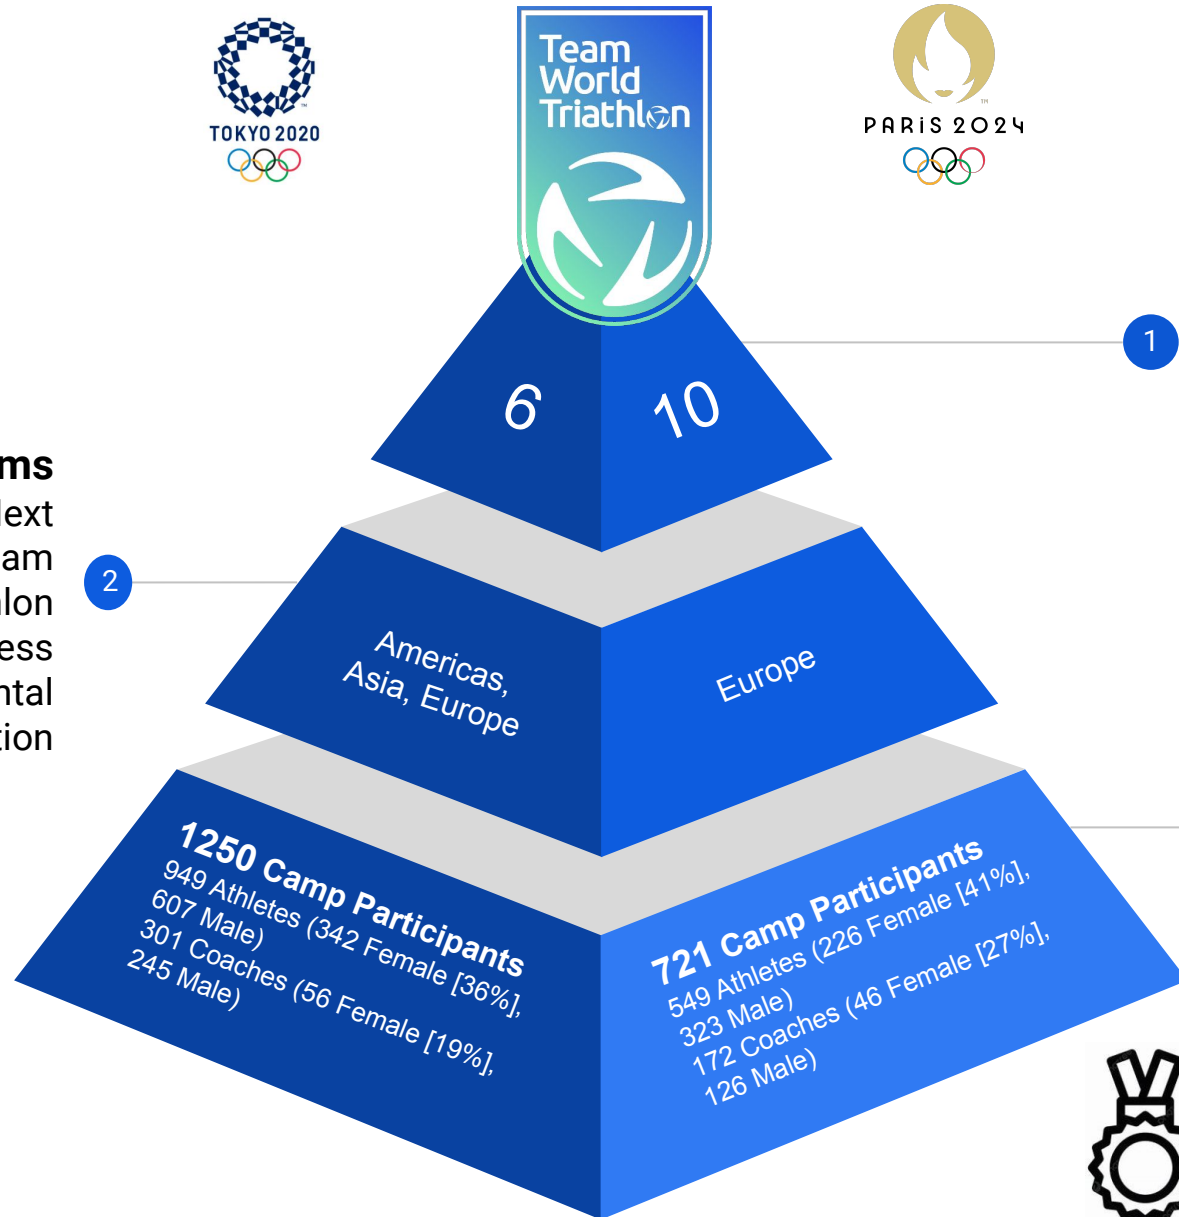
TOKYO 2020

Team World Triathlon

PARIS 2024

1

6

10

ms
ext
am
lon
ess
ntal
tion

2

Americas, Asia, Europe

Europe

1250 Camp Participants
949 Athletes (342 Female [36%], 607 Male)
301 Coaches (56 Female [19%], 245 Male)

721 Camp Participants
549 Athletes (226 Female [41%], 323 Male)
172 Coaches (46 Female [27%], 126 Male)